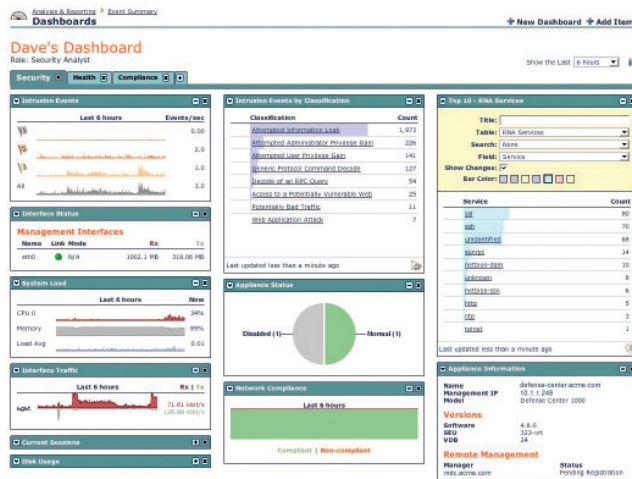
Analysis & Reporting > Event Summary
Dashboards
New Dashboard  Add Item

Dave's Dashboard
Role: Security Analyst
Show the Last 6 hours

Security  Health  Compliance

Intrusion Events
Last 6 hours  Events/sec
0.00
2.0
1.0
All  3.0

Interface Status
Management Interfaces
| Name | Link | Mode | Rx | Tx |
|---|---|---|---|---|
| eth0 | | N/A | 3002.1 MB | 319.06 MB |

System Load
Last 6 hours  Now
CPU 0  34%
Memory  89%
Load Avg  0.01

Interface Traffic
Last 6 hours  Rx | Tx
eth0  71.61 kbit/s  128.88 kbit/s

Current Sessions

Disk Usage

Intrusion Events by Classification
| Classification | Count |
|---|---|
| Attempted Information Leak | 1,973 |
| Attempted Administrator Privilege Gain | 226 |
| Attempted User Privilege Gain | 141 |
| Generic Protocol Command Decode | 127 |
| Decode of an RPC Query | 54 |
| Access to a Potentially Vulnerable Web | 25 |
| Potentially Bad Traffic | 11 |
| Web Application Attack | 7 |

Last updated less than a minute ago

Appliance Status
Disabled (1)
Normal (1)

Network Compliance
Last 6 hours
Compliant | Non-compliant

Top 10 - RNA Services
Title:
Table: RNA Services
Search: None
Field: Service
Show Changes:
Bar Color:
| Service | Count |
|---|---|
| ssl | 80 |
| ssh | 70 |
| unidentified | 68 |
| sunrpc | 34 |
| netbios-dgm | 20 |
| unknown | 8 |
| netbios-ssn | 6 |
| http | 5 |
| ntp | 3 |
| telnet | 1 |

Last updated less than a minute ago

Appliance Information
Name  defense-center.acme.com
Management IP  10.1.1.249
Model  Defense Center 1000
Versions
Software  4.6.0
SEU  323-vrt
VDB  24
Remote Management
Manager  Status
mdc.acme.com  Pending Registration